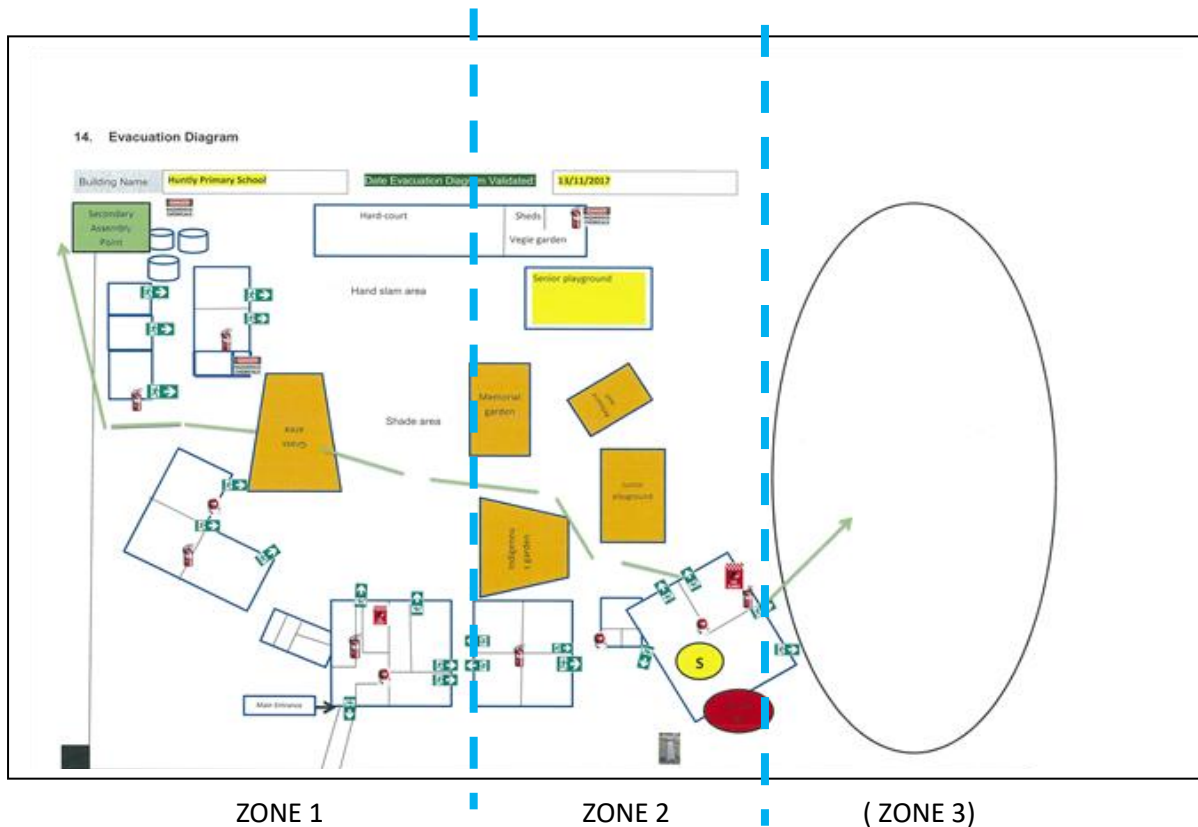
14. Evacuation Diagram

Building Name Huntly Primary School

Date Evacuation Diagram Validated 13/11/2017

Secondary Assembly Point

Hard-court

Sheds

Vegie garden

Hard slam area

Senior playground

Shade area

Grass area

Memorial garden

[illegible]

Junior playground

Indigenous garden

S

Main Entrance

ZONE 1

ZONE 2

( ZONE 3)